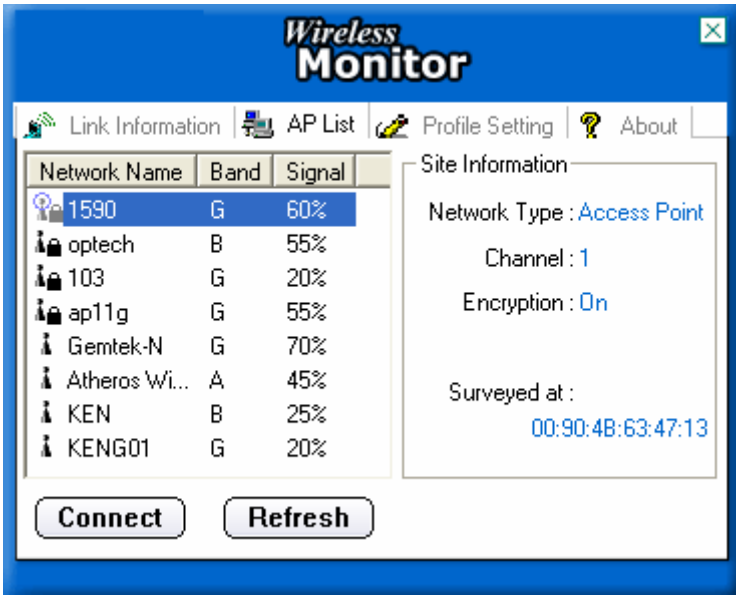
Wireless Monitor

Link Information | AP List | Profile Setting | About

| Network Name | Band | Signal |
|---|---|---|
| 1590 | G | 60% |
| optech | B | 55% |
| 103 | G | 20% |
| ap11g | G | 55% |
| Gemtek-N | G | 70% |
| Atheros Wi... | A | 45% |
| KEN | B | 25% |
| KENG01 | G | 20% |

Site Information

Network Type : Access Point

Channel : 1

Encryption : On

Surveyed at :

00:90:4B:63:47:13

Connect

Refresh